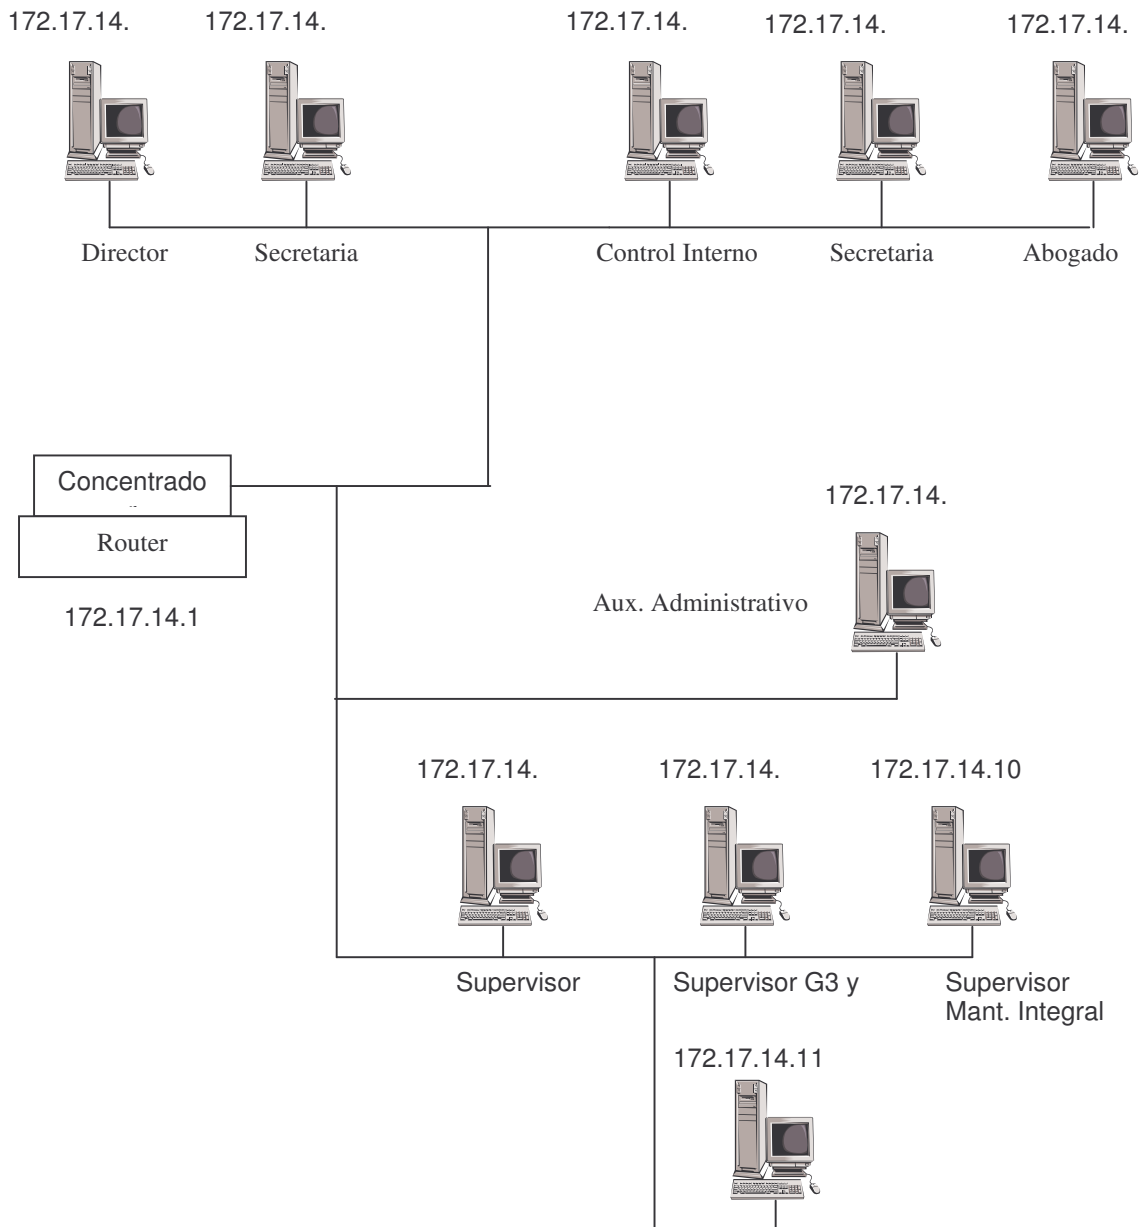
172.17.14.
172.17.14.
172.17.14.
172.17.14.
172.17.14.

Director
Secretaria
Control Interno
Secretaria
Abogado

Concentrado
Router
172.17.14.1

172.17.14.
Aux. Administrativo

172.17.14.
172.17.14.
172.17.14.10

Supervisor
Supervisor G3 y
Supervisor Mant. Integral

172.17.14.11